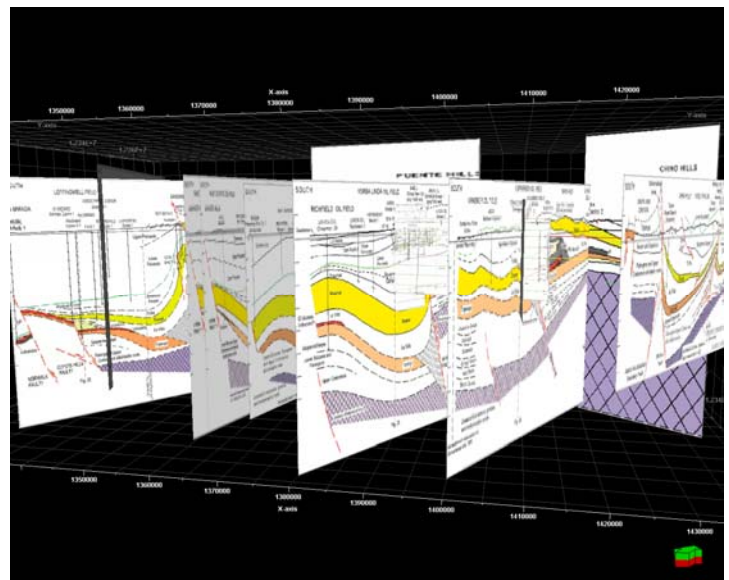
X-axis
1350000
1360000
1370000
1380000
1390000
1400000
1410000
1420000
Y-axis
Y-axis
PUENTE HILLS
CHINO HILLS
SOUTH
SOUTH
RICHFIELD OIL FIELD
YORBA LINDA OIL FIELD
SOUTH
1350000
1360000
1370000
1380000
X-axis
1390000
1400000
1410000
1420000
1430000